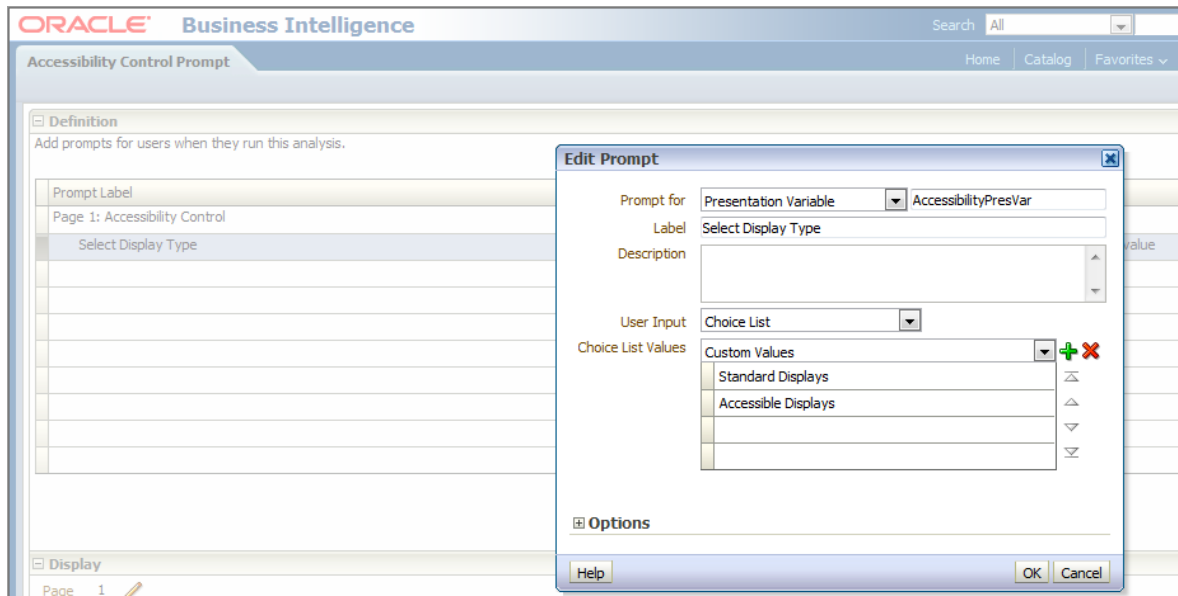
ORACLE Business Intelligence

Search All

Accessibility Control Prompt

Home | Catalog | Favorites

⊟ Definition

Add prompts for users when they run this analysis.

Prompt Label

Page 1: Accessibility Control

Select Display Type

value

Edit Prompt

Prompt for Presentation Variable AccessibilityPresVar

Label Select Display Type

Description

User Input Choice List

Choice List Values Custom Values

Standard Displays

Accessible Displays

⊞ Options

Help

OK Cancel

⊟ Display

Page 1